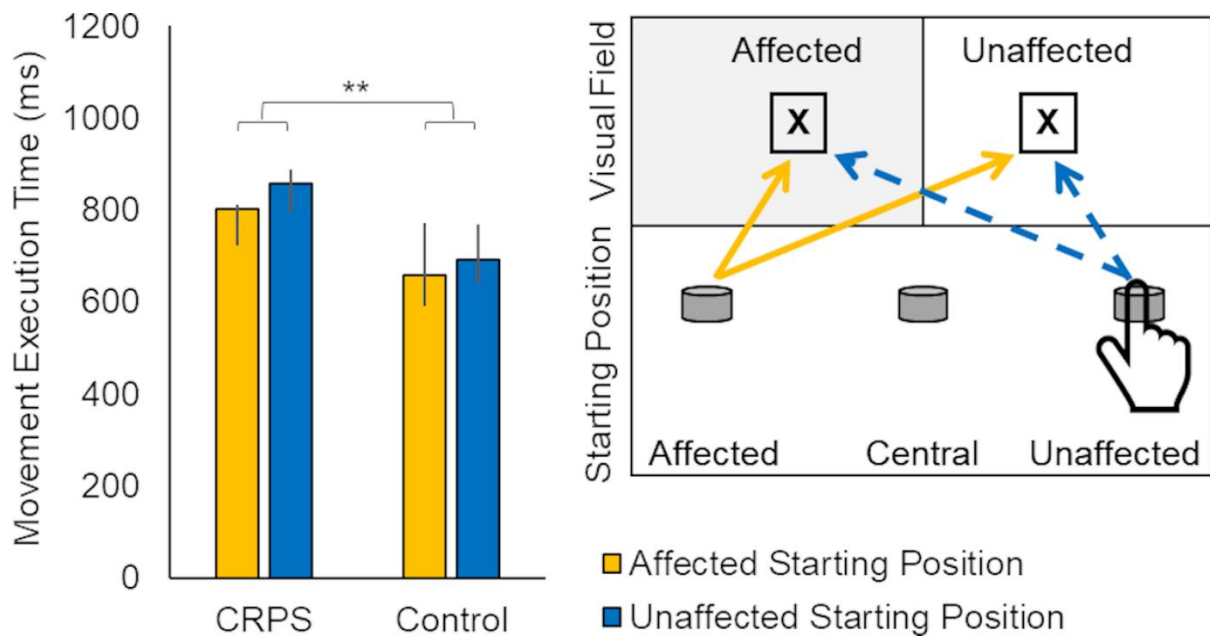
Movement Execution Time (ms)

1200
1000
800
600
400
200
0

**

CRPS
Control

Visual Field
Affected
Unaffected
X
X

Starting Position
Affected
Central
Unaffected

Affected Starting Position
Unaffected Starting Position